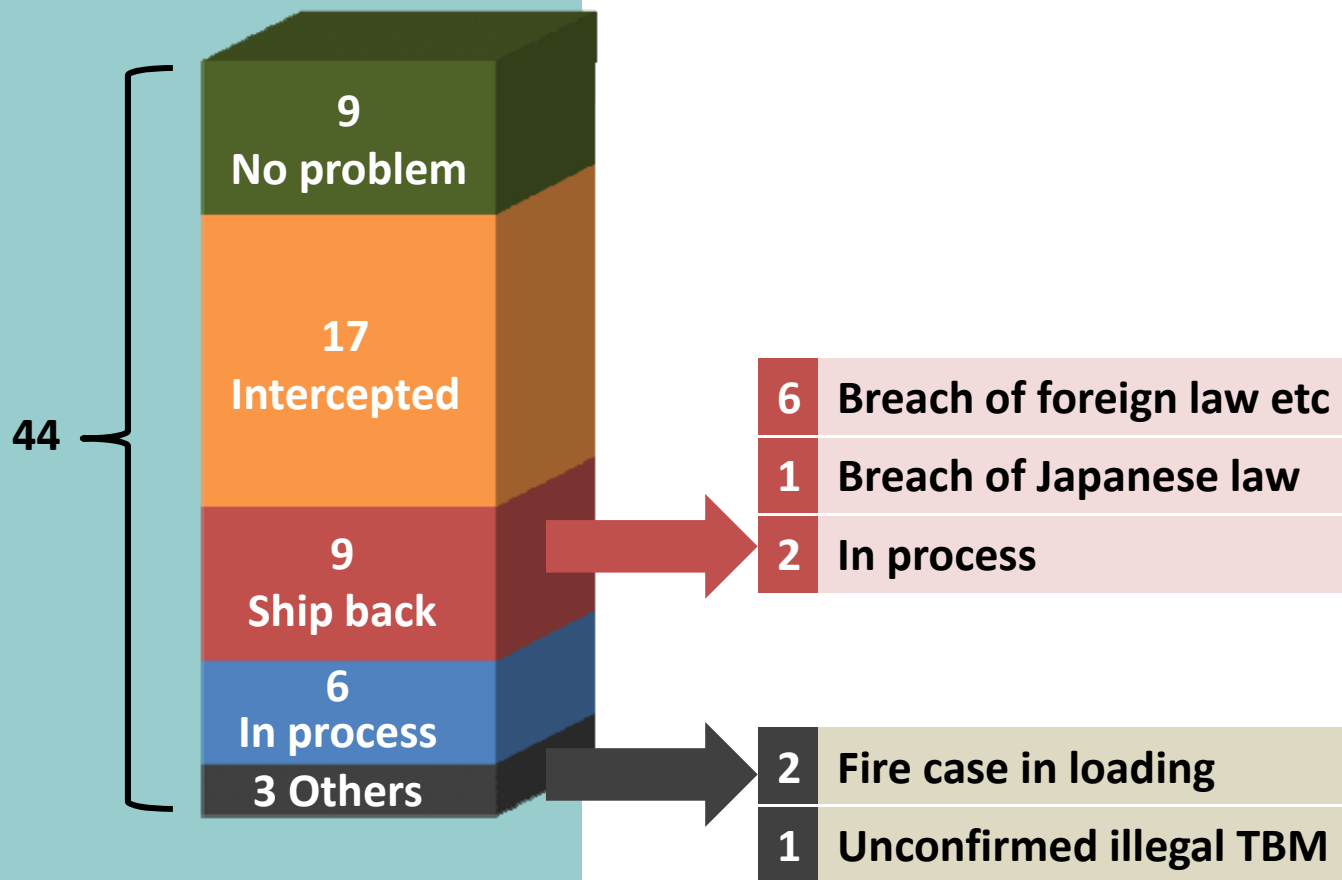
44

9
No problem

17
Intercepted

9
Ship back

6
In process

3 Others

| | |
|---|---|
| 6 | Breach of foreign law etc |
| 1 | Breach of Japanese law |
| 2 | In process |

| | |
|---|---|
| 2 | Fire case in loading |
| 1 | Unconfirmed illegal TBM |